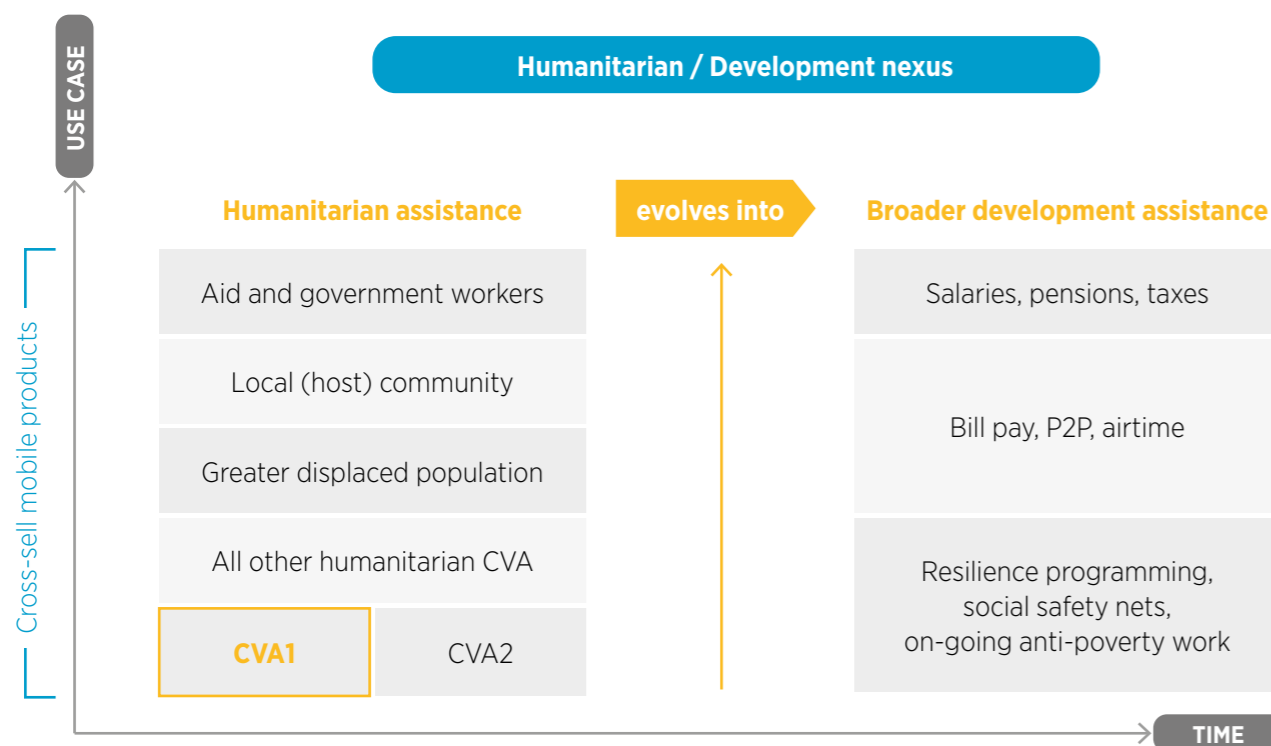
USE CASE

Humanitarian / Development nexus

Cross-sell mobile products

Humanitarian assistance

evolves into

Broader development assistance

Aid and government workers

Local (host) community

Greater displaced population

All other humanitarian CVA

CVA1

CVA2

Salaries, pensions, taxes

Bill pay, P2P, airtime

Resilience programming, social safety nets, on-going anti-poverty work

TIME